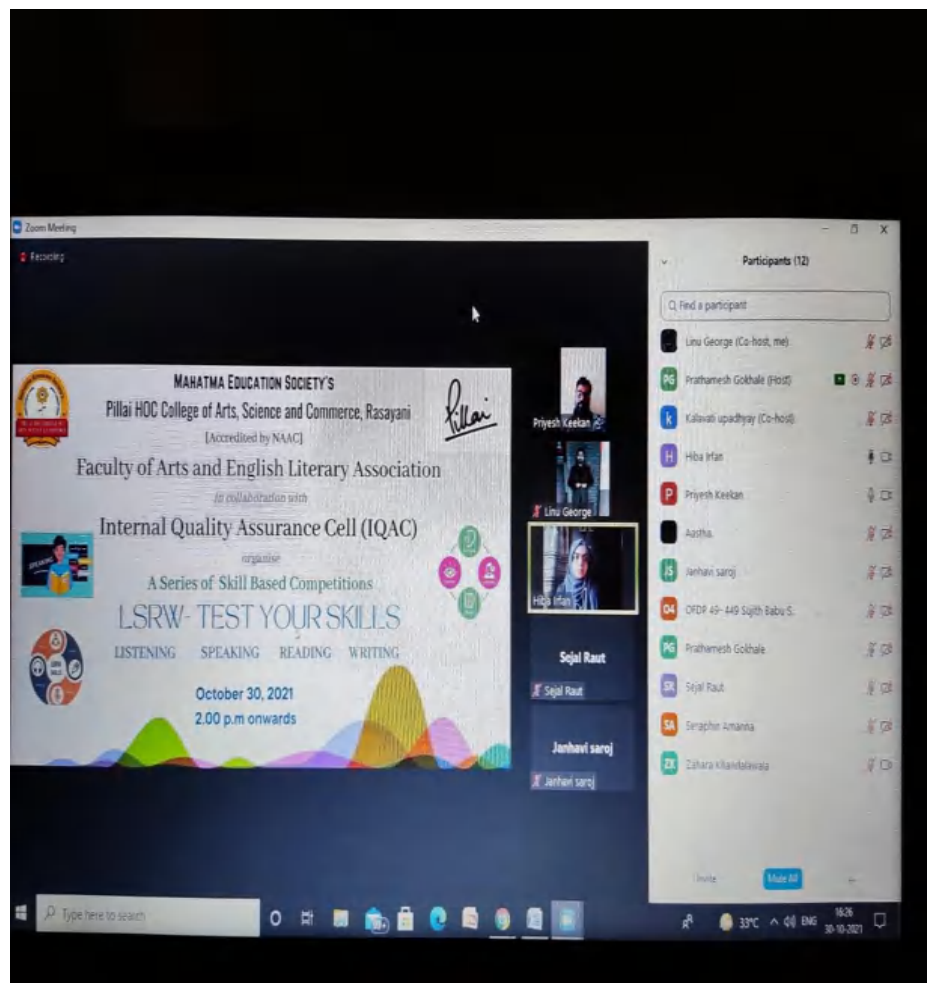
Zoom Meeting

Recording

MAHATMA EDUCATION SOCIETY'S
Pillai HOC College of Arts, Science and Commerce, Rasayani
[Accredited by NAAC]
Faculty of Arts and English Literary Association
in collaboration with
Internal Quality Assurance Cell (IQAC)
organise
A Series of Skill Based Competitions
LSRW- TEST YOUR SKILLS
LISTENING SPEAKING READING WRITING
October 30, 2021
2.00 p.m onwards

Priyesh Keekan
Linu George
Hiba Irfan
Sejal Raut
Sejal Raut
Janhavi saroj
Janhavi saroj

Participants (12)
Find a participant
Linu George (Co-host, me)
PG Prathamesh Gokhale (Host)
k Kalavati upadhyay (Co-host)
H Hiba Irfan
P Priyesh Keekan
Aastha
JS Janhavi saroj
O4 OFDP 49- 449 Sujith Babu S.
PG Prathamesh Gokhale
SR Sejal Raut
SA Seraphin Amanna
ZK Zahara Khandalawala
Invite Mute All

Type here to search
33°C ENG 16:26 30-10-2021